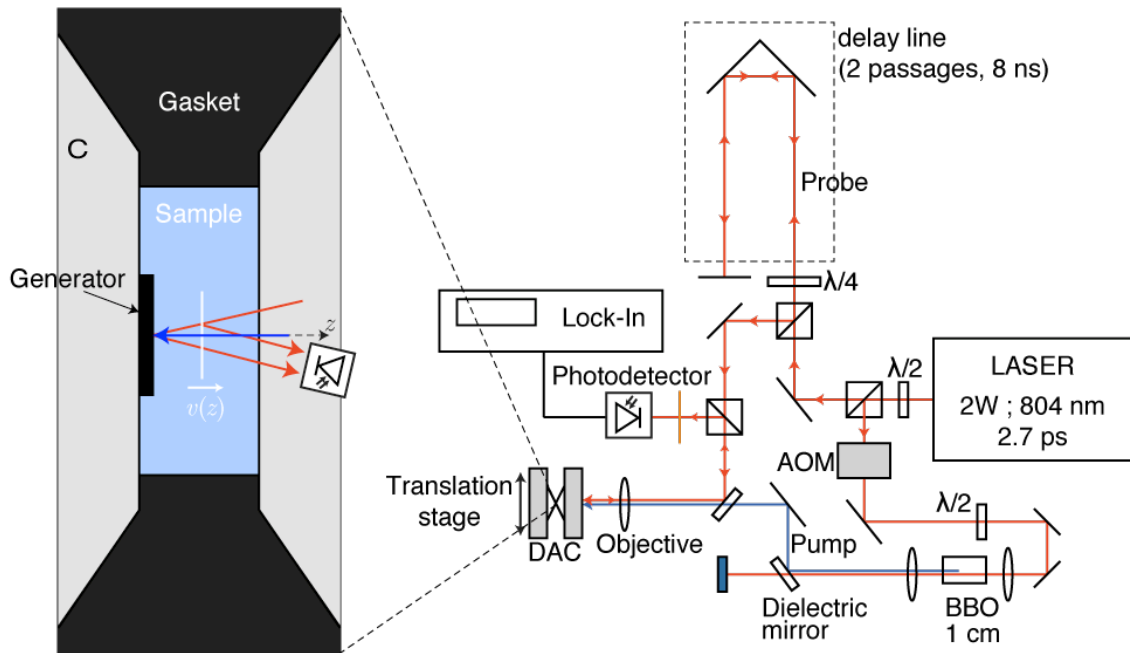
Gasket

C

Sample

Generator

$z$

$v(z)$

delay line
(2 passages, 8 ns)

Probe

λ/4

Lock-In

Photodetector

λ/2

LASER
2W ; 804 nm
2.7 ps

AOM

Translation stage

DAC

Objective

Pump

λ/2

Dielectric mirror

BBO
1 cm